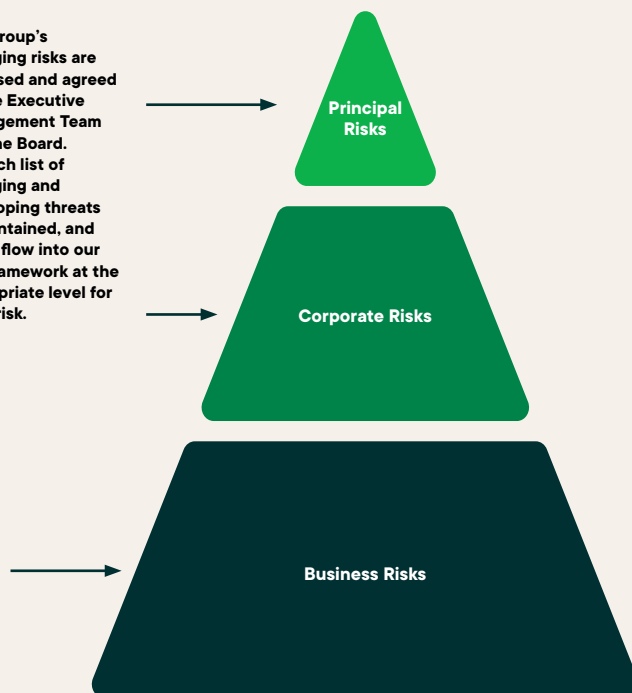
roup's ging risks are sed and agreed e Executive gement Team he Board. ch list of ging and oping threats ntained, and flow into our amework at the priate level for isk.

Principal Risks

Corporate Risks

Business Risks